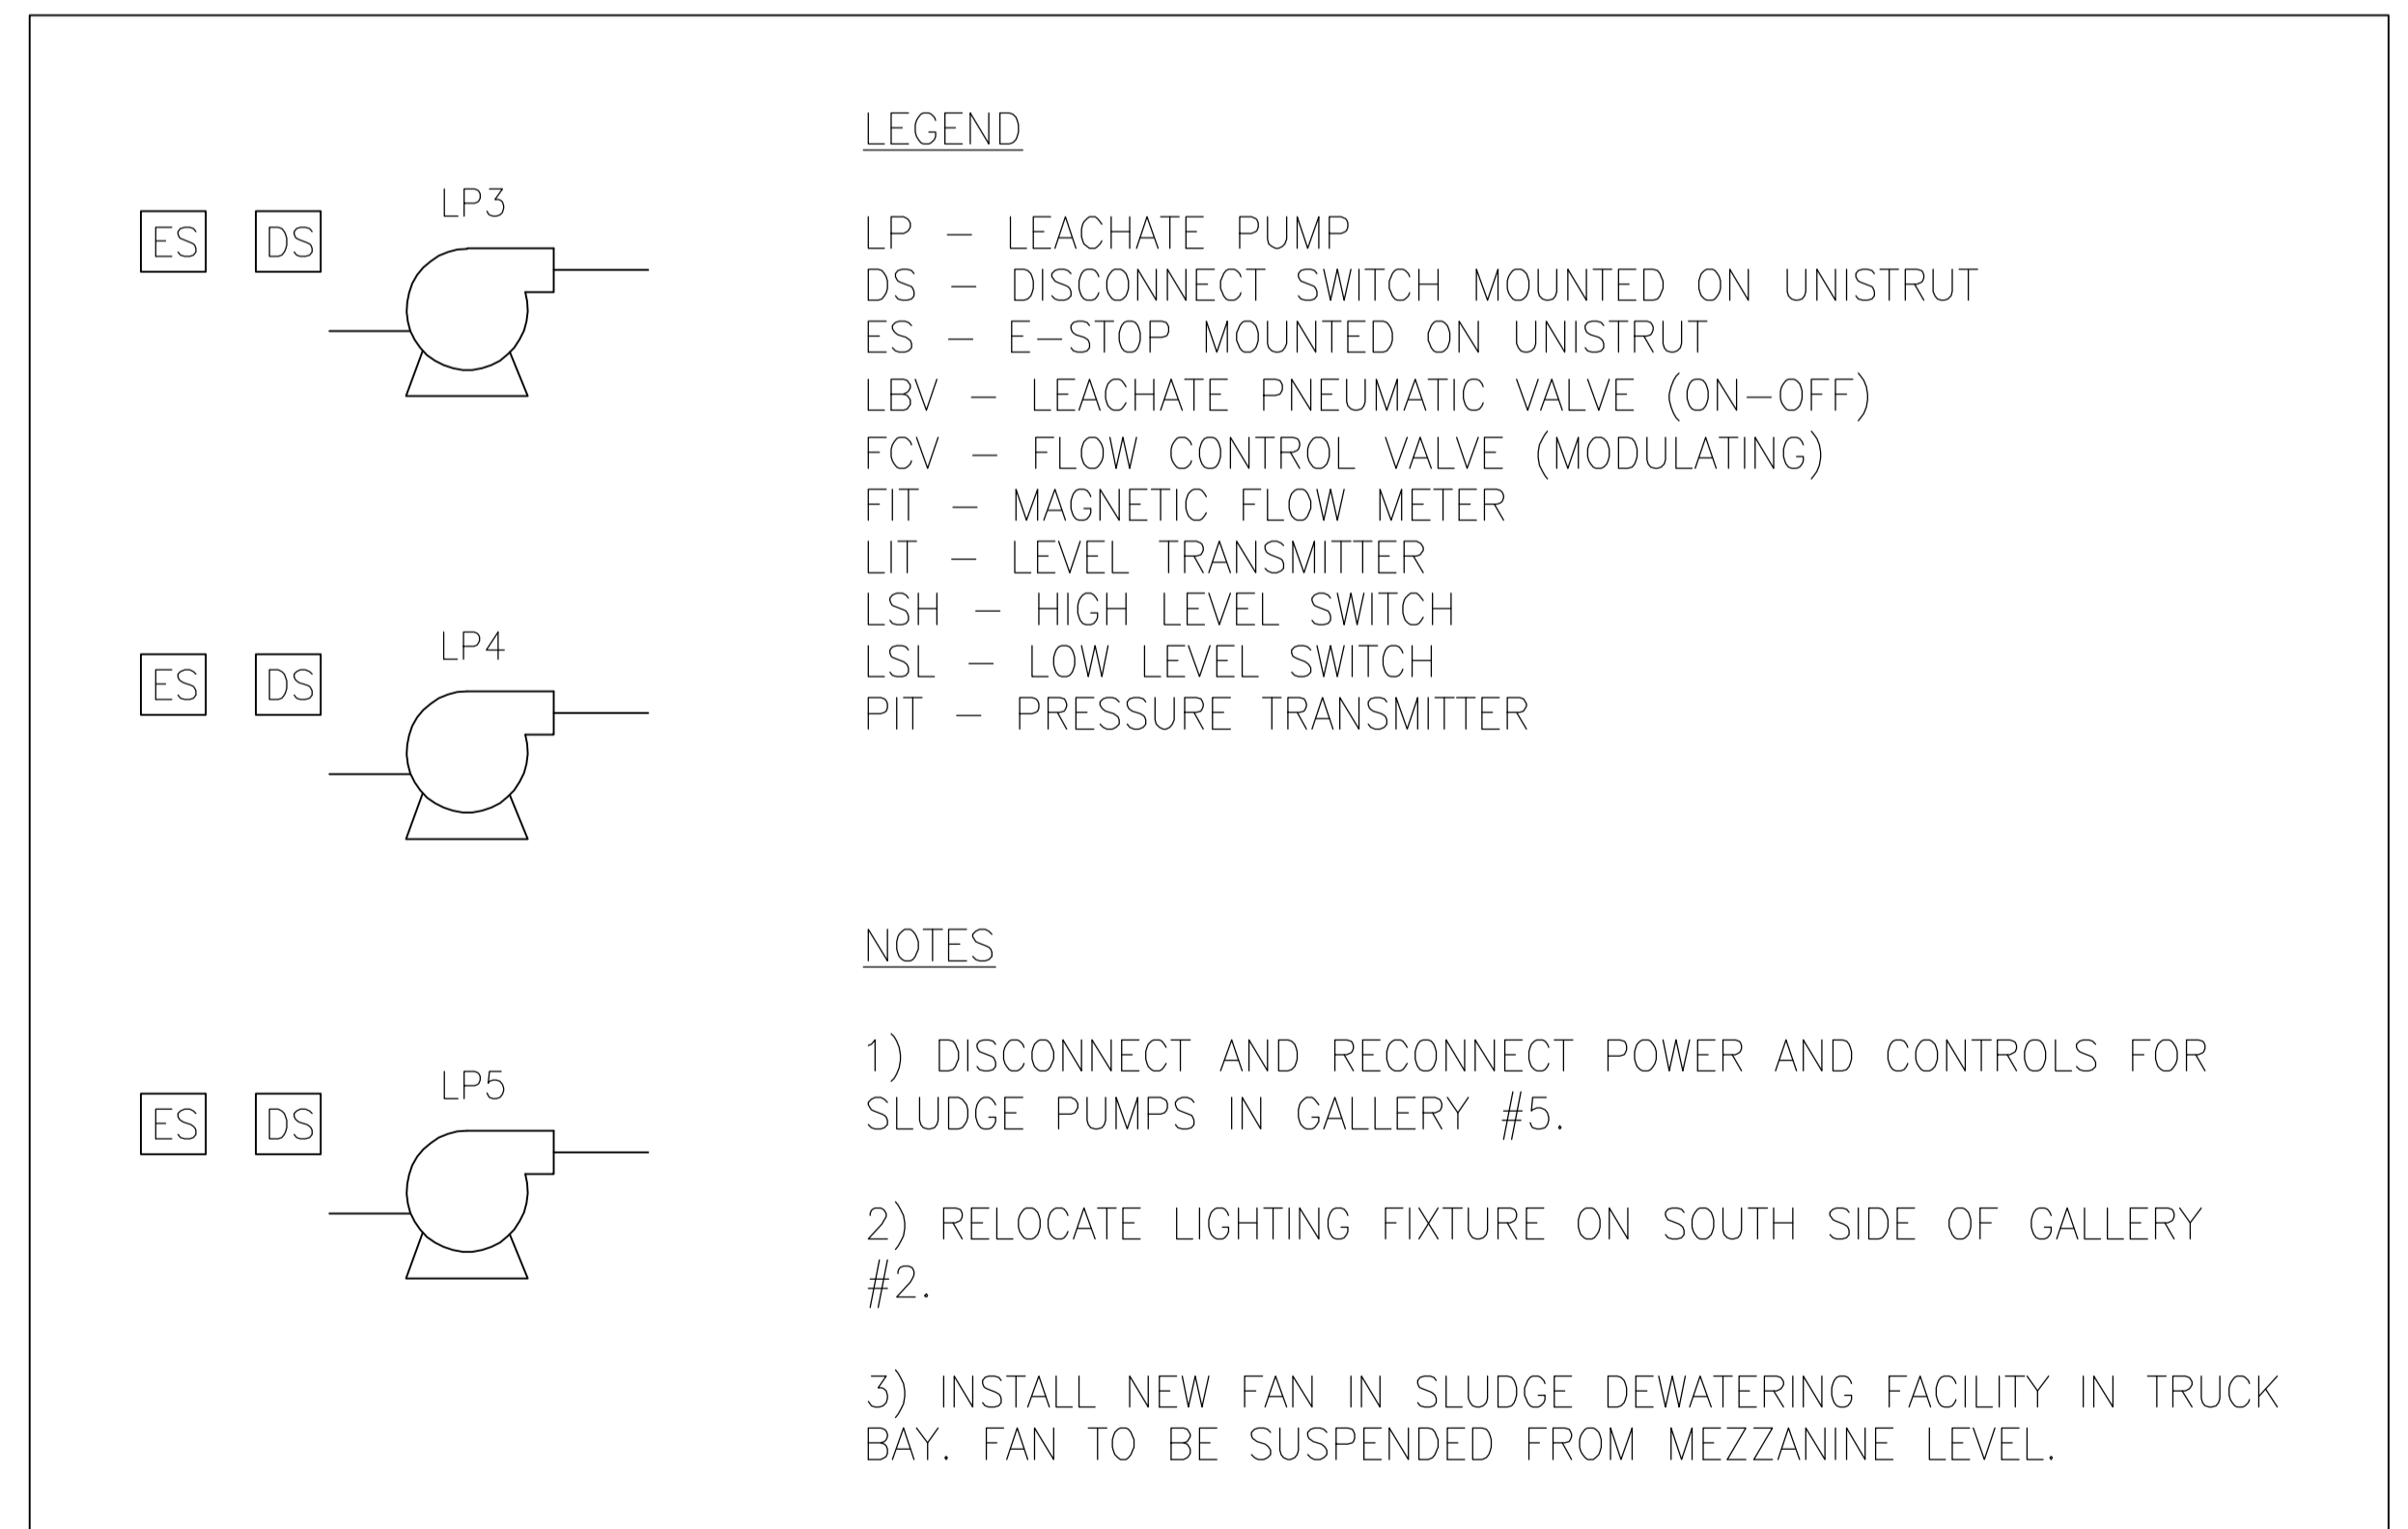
LP3

ES DS

LP4

ES DS

LP5

ES DS

LEGEND

LP – LEACHATE PUMP
DS – DISCONNECT SWITCH MOUNTED ON UNISTRUT
ES – E–STOP MOUNTED ON UNISTRUT
LBV – LEACHATE PNEUMATIC VALVE (ON–OFF)
FCV – FLOW CONTROL VALVE (MODULATING)
FIT – MAGNETIC FLOW METER
LIT – LEVEL TRANSMITTER
LSH – HIGH LEVEL SWITCH
LSL – LOW LEVEL SWITCH
PIT – PRESSURE TRANSMITTER

NOTES

1) DISCONNECT AND RECONNECT POWER AND CONTROLS FOR SLUDGE PUMPS IN GALLERY #5.

2) RELOCATE LIGHTING FIXTURE ON SOUTH SIDE OF GALLERY #2.

3) INSTALL NEW FAN IN SLUDGE DEWATERING FACILITY IN TRUCK BAY. FAN TO BE SUSPENDED FROM MEZZANINE LEVEL.